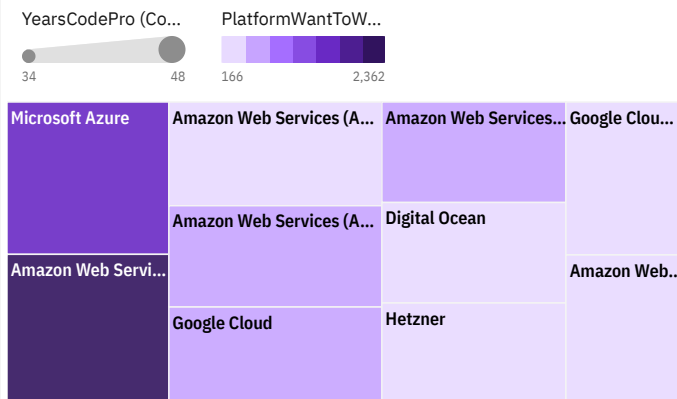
YearsCodePro (Co...

34

48

PlatformWantToW...

166

2,362

Microsoft Azure

Amazon Web Servi...

Amazon Web Services (A...

Amazon Web Services (A...

Google Cloud

Amazon Web Services...

Digital Ocean

Hetzner

Google Clou...

Amazon Web...